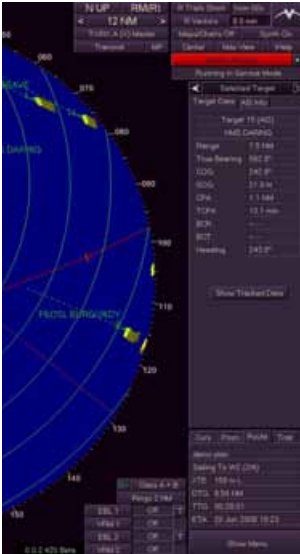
N UP RM(R)
12 NM
T-VEC A (X) Master
Transmit HP
R Trails Short
R Vectors 6.0 min
Maps/Charts Off
Center
Running in Service Mode
Selected Target
Target Data
Target 15 (AIS)
HMS DARING
Range 7.5 NM
True Bearing 092.0°
COG 242.8°
SOG 21.6 kt
CPA 1.1 NM
TCPA 12.1 min
BCR
BCT
Heading 243.0°
Show Tracked Data
Curs Posn Route Trial
Sailing To WC (OR)
XTE 150 m L
CTG 8.58 NM
TTG 00:29:51
ETA 29 Jun 2008 19:23
Show Menu
DARING
PEOSL EUROPE
070
080
090
100
110
120
130
140
150
EBL 1
VRM 1
EBL 2
VRM 2
Rings 2 NM
Class A + B
Off
Off
Off
Off
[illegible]